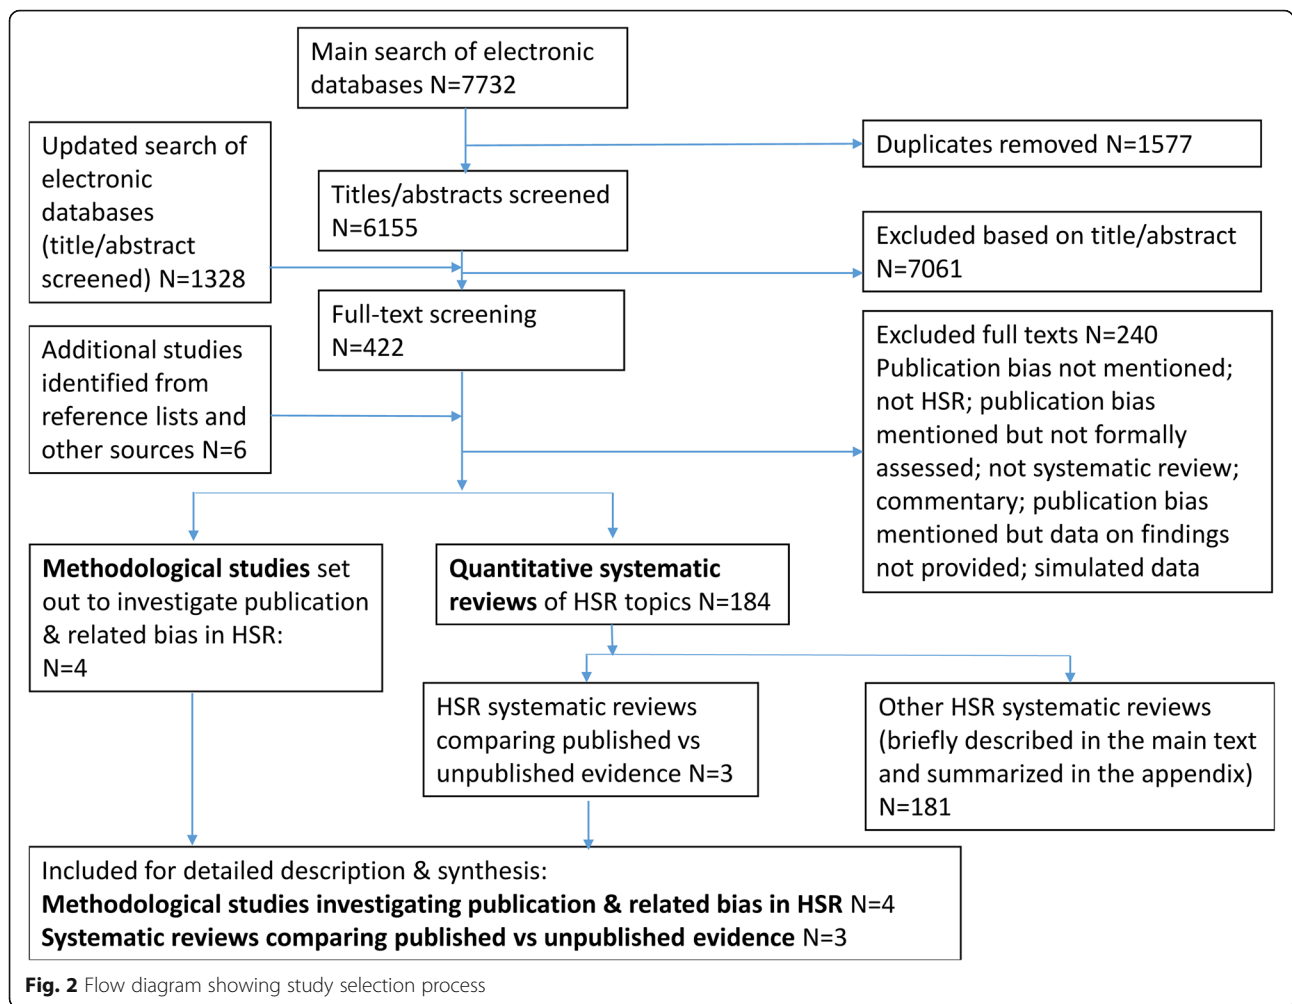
Main search of electronic databases N=7732

Duplicates removed N=1577

Updated search of electronic databases (title/abstract screened) N=1328

Titles/abstracts screened N=6155

Excluded based on title/abstract N=7061

Full-text screening N=422

Additional studies identified from reference lists and other sources N=6

Excluded full texts N=240
Publication bias not mentioned; not HSR; publication bias mentioned but not formally assessed; not systematic review; commentary; publication bias mentioned but data on findings not provided; simulated data

**Methodological studies** set out to investigate publication & related bias in HSR: N=4

**Quantitative systematic reviews** of HSR topics N=184

HSR systematic reviews comparing published vs unpublished evidence N=3

Other HSR systematic reviews (briefly described in the main text and summarized in the appendix) N=181

Included for detailed description & synthesis:
**Methodological studies investigating publication & related bias in HSR** N=4
**Systematic reviews comparing published vs unpublished evidence** N=3

**Fig. 2** Flow diagram showing study selection process